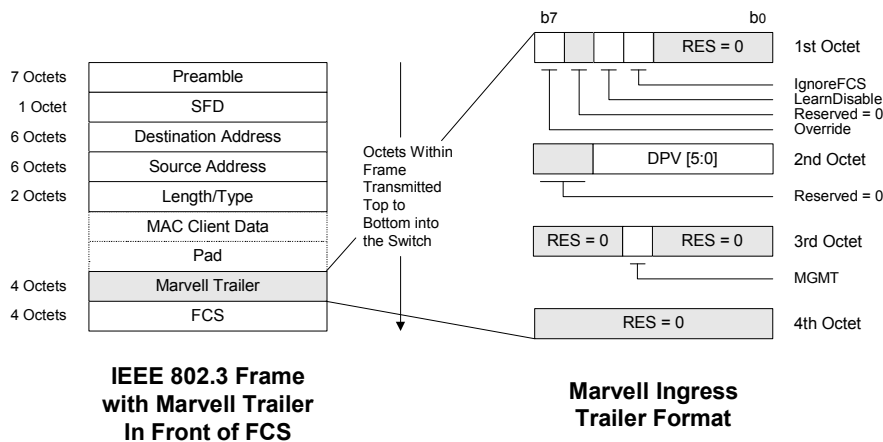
| | |
|---|---|
| 7 Octets | Preamble |
| 1 Octet | SFD |
| 6 Octets | Destination Address |
| 6 Octets | Source Address |
| 2 Octets | Length/Type |
| | MAC Client Data |
| | Pad |
| 4 Octets | Marvell Trailer |
| 4 Octets | FCS |

Octets Within Frame Transmitted Top to Bottom into the Switch

b7 b0

RES = 0 1st Octet

IgnoreFCS
LearnDisable
Reserved = 0
Override

DPV [5:0] 2nd Octet

Reserved = 0

RES = 0 RES = 0 3rd Octet

MGMT

RES = 0 4th Octet

IEEE 802.3 Frame with Marvell Trailer In Front of FCS

Marvell Ingress Trailer Format